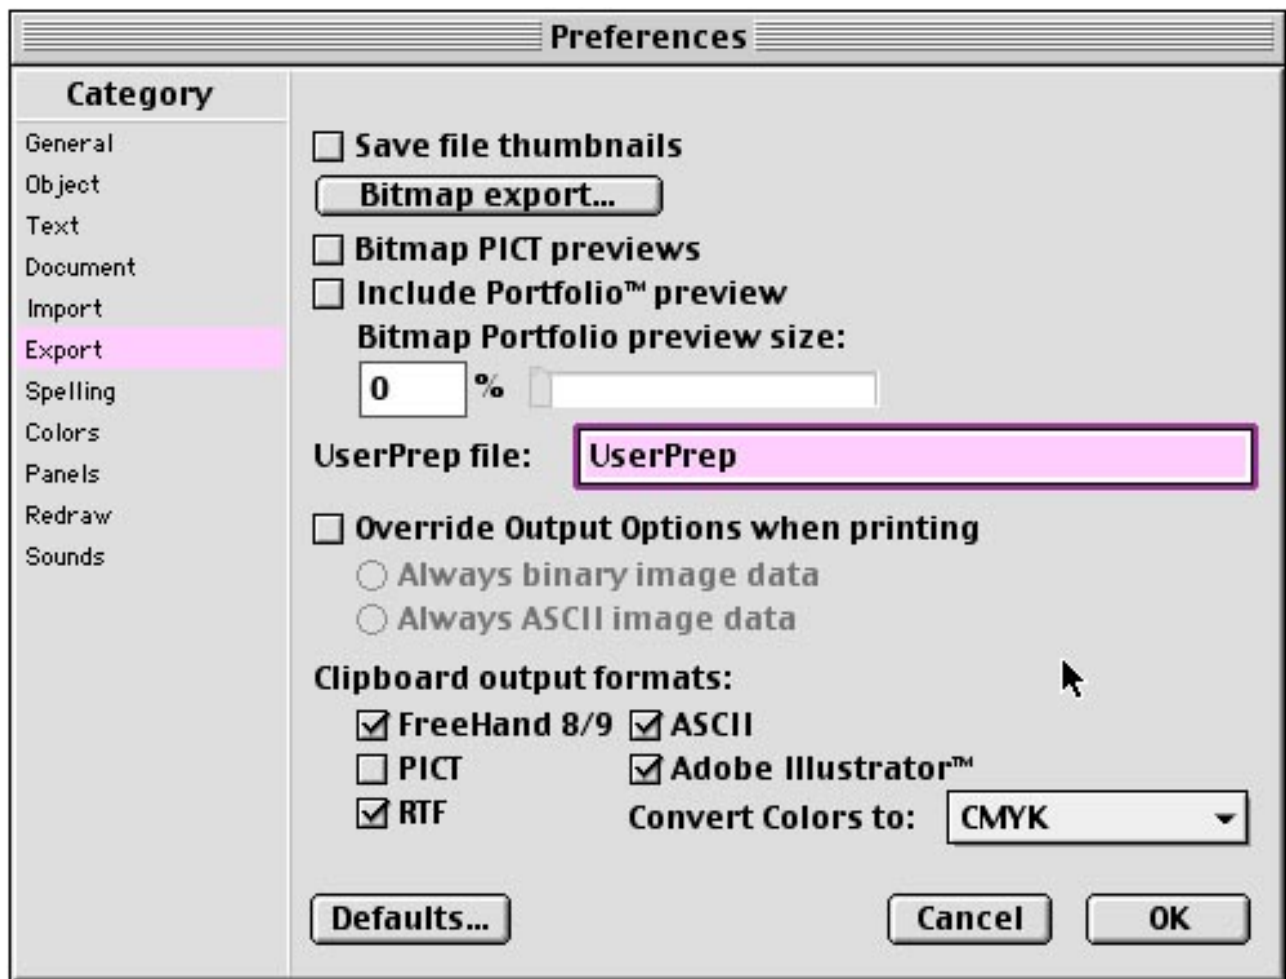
Preferences

Category

General
Object
Text
Document
Import
Export
Spelling
Colors
Panels
Redraw
Sounds

Save file thumbnails

Bitmap export...

Bitmap PICT previews

Include Portfolio™ preview

Bitmap Portfolio preview size:

0 %

UserPrep file: UserPrep

Override Output Options when printing

Always binary image data

Always ASCII image data

Clipboard output formats:

FreeHand 8/9

ASCII

PICT

Adobe Illustrator™

RTF

Convert Colors to: CMYK

Defaults...

Cancel

OK